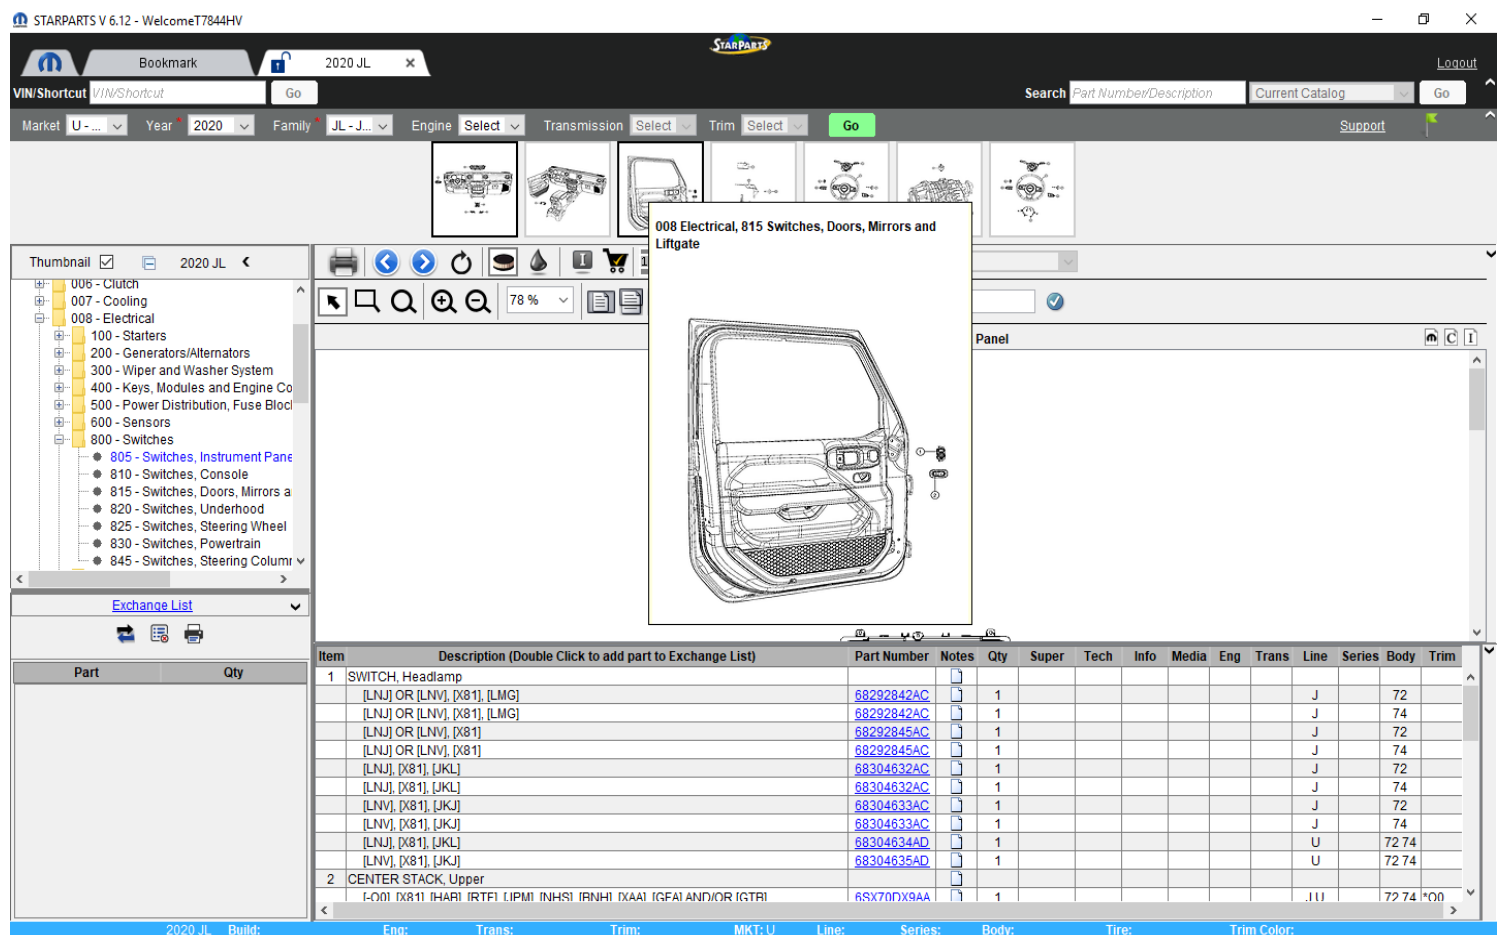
STARPARTS V 6.12 - WelcomeT7844HV

STARPARTS

Bookmark | 2020 JL ×

Logout

VIN/Shortcut VIN/Shortcut Go

Search Part Number/Description Current Catalog Go

Market U - ... Year * 2020 Family * JL - J... Engine Select Transmission Select Trim Select Go

Support

008 Electrical, 815 Switches, Doors, Mirrors and Liftgate

Thumbnail 2020 JL

006 - Clutch
007 - Cooling
008 - Electrical
100 - Starters
200 - Generators/Alternators
300 - Wiper and Washer System
400 - Keys, Modules and Engine Co
500 - Power Distribution, Fuse Bloc
600 - Sensors
800 - Switches
805 - Switches, Instrument Pane
810 - Switches, Console
815 - Switches, Doors, Mirrors a
820 - Switches, Underhood
825 - Switches, Steering Wheel
830 - Switches, Powertrain
845 - Switches, Steering Colum

Exchange List

| Part | Qty |
|---|---|

78 %

Panel

| Item | Description (Double Click to add part to Exchange List) | Part Number | Notes | Qty | Super | Tech | Info | Media | Eng | Trans | Line | Series | Body | Trim |
|---|---|---|---|---|---|---|---|---|---|---|---|---|---|---|
| 1 | SWITCH, Headlamp | | | | | | | | | | | | | |
| | [LNJ] OR [LNV], [X81], [LMG] | 68292842AC | | 1 | | | | | | | J | | 72 | |
| | [LNJ] OR [LNV], [X81], [LMG] | 68292842AC | | 1 | | | | | | | J | | 74 | |
| | [LNJ] OR [LNV], [X81] | 68292845AC | | 1 | | | | | | | J | | 72 | |
| | [LNJ] OR [LNV], [X81] | 68292845AC | | 1 | | | | | | | J | | 74 | |
| | [LNJ], [X81], [JKL] | 68304632AC | | 1 | | | | | | | J | | 72 | |
| | [LNJ], [X81], [JKL] | 68304632AC | | 1 | | | | | | | J | | 74 | |
| | [LNV], [X81], [JKJ] | 68304633AC | | 1 | | | | | | | J | | 72 | |
| | [LNV], [X81], [JKJ] | 68304633AC | | 1 | | | | | | | J | | 74 | |
| | [LNJ], [X81], [JKL] | 68304634AD | | 1 | | | | | | | U | | 72 74 | |
| | [LNV], [X81], [JKJ] | 68304635AD | | 1 | | | | | | | U | | 72 74 | |
| 2 | CENTER STACK, Upper | | | | | | | | | | | | | |
| | [-O0], [X81], [HAB], [RTF], [JPM], [NHS], [RNH], [XAA], [GFA] AND/OR [GTB] | 6SX70DX9AA | | 1 | | | | | | | J U | | 72 74 | *O0 |

2020 JL Build: Eng: Trans: Trim: MKT: U Line: Series: Body: Tire: Trim Color: